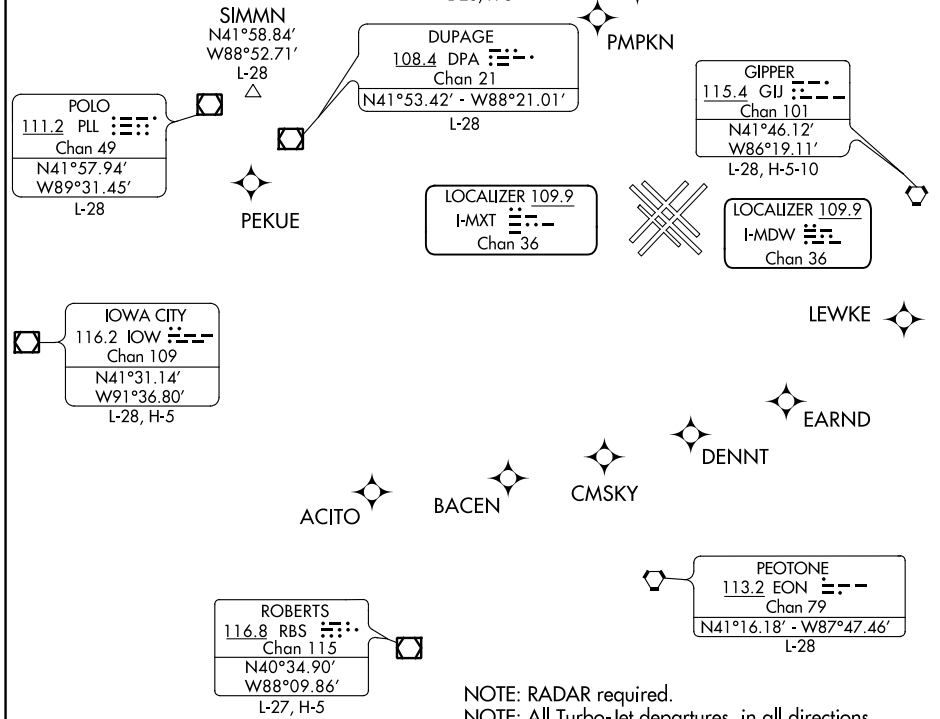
SIMMN
N41°58.84'
W88°52.71'
L-28

DUPAGE
108.4 DPA
Chan 21
N41°53.42' - W88°21.01'
L-28

PMPKN

POLO
111.2 PLL
Chan 49
N41°57.94'
W89°31.45'
L-28

GIPPER
115.4 GIJ
Chan 101
N41°46.12'
W86°19.11'
L-28, H-5-10

PEKUE

LOCALIZER 109.9
I-MXT
Chan 36

LOCALIZER 109.9
I-MDW
Chan 36

IOWA CITY
116.2 IOW
Chan 109
N41°31.14'
W91°36.80'
L-28, H-5

LEWKE

EARND

DENNT

CMSKY

BACEN

ACITO

PEOTONE
113.2 EON
Chan 79
N41°16.18' - W87°47.46'
L-28

ROBERTS
116.8 RBS
Chan 115
N40°34.90'
W88°09.86'
L-27, H-5

NOTE: RADAR required.
NOTE: All Turbo-Jet departures, in all directions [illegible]